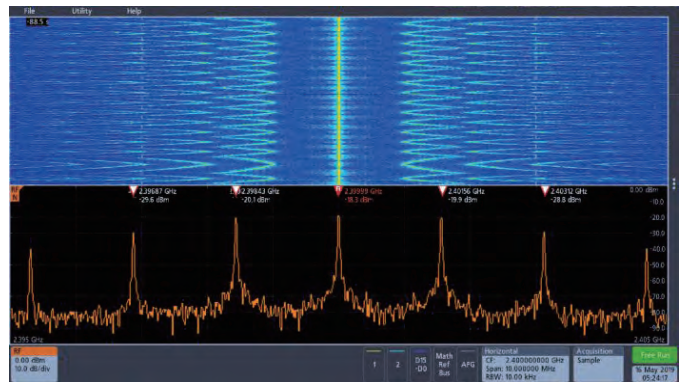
File Utility Help

-88.5

2.39687 GHz
-29.6 dBm

2.39843 GHz
-20.1 dBm

2.39999 GHz
-18.3 dBm

2.40156 GHz
-19.9 dBm

2.40312 GHz
-28.8 dBm

0.00 dBm
-10.0
-20.0
-30.0
-40.0
-50.0
-60.0
-70.0
-80.0
-90.0

2.395 GHz
2.405 GHz

RF
0.00 dBm
10.0 dB/div

1
2
D15-D0
Math Ref Bus
AFG

Horizontal
CF: 2.400000000 GHz
Span: 10.000000 MHz
RBW: 10.00 kHz

Acquisition
Sample

Free Run

16 May 2019
05:24:17